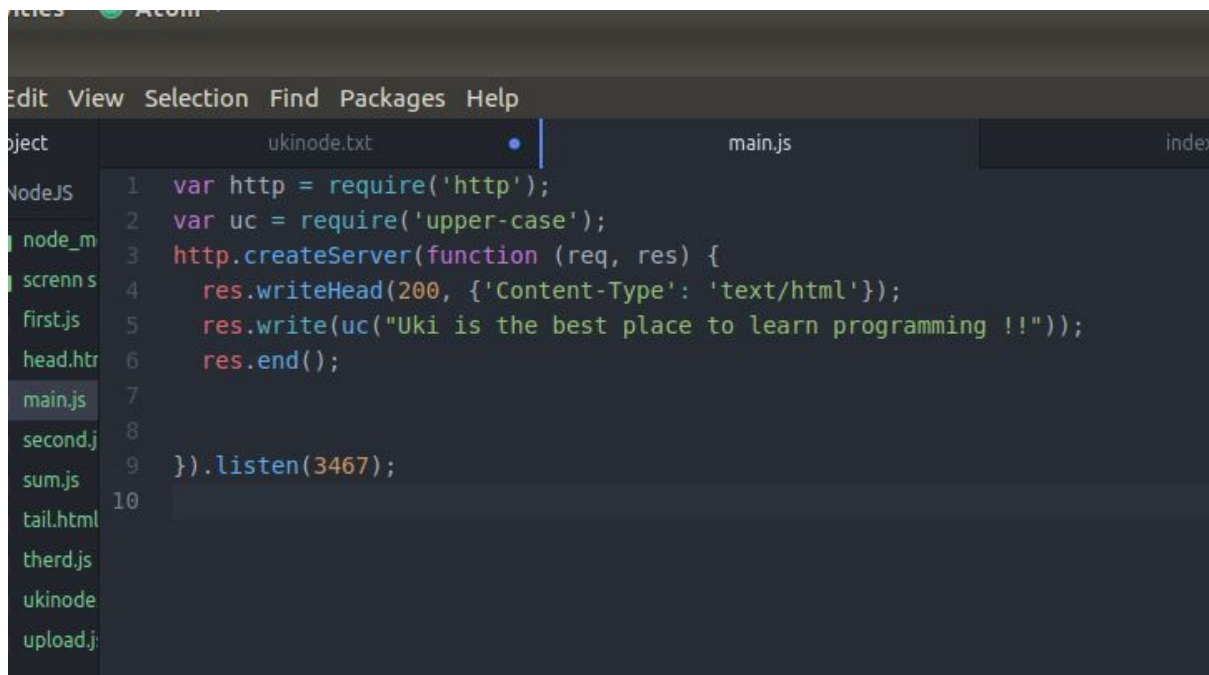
Edit View Selection Find Packages Help

oject
NodeJS
node_m
screnn s
first.js
head.htr
main.js
second.j
sum.js
tail.html
therd.js
ukinode
upload.j

ukinode.txt
main.js
index

1 var http = require('http');
2 var uc = require('upper-case');
3 http.createServer(function (req, res) {
4   res.writeHead(200, {'Content-Type': 'text/html'});
5   res.write(uc("Uki is the best place to learn programming !!"));
6   res.end();
7
8
9 }).listen(3467);
10